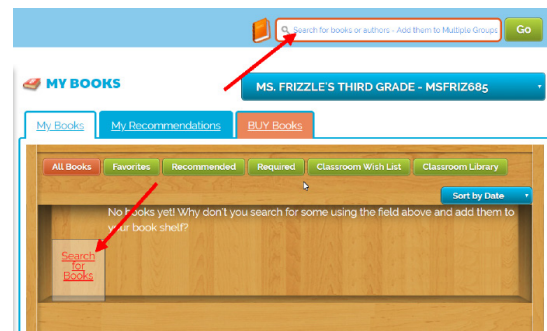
Search for books or authors - Add them to Multiple Groups
Go
MY BOOKS
MS. FRIZZLE'S THIRD GRADE - MSFRIZ685
My Books
My Recommendations
BUY Books
All Books
Favorites
Recommended
Required
Classroom Wish List
Classroom Library
Sort by Date
No books yet! Why don't you search for some using the field above and add them to your book shelf?
Search for Books